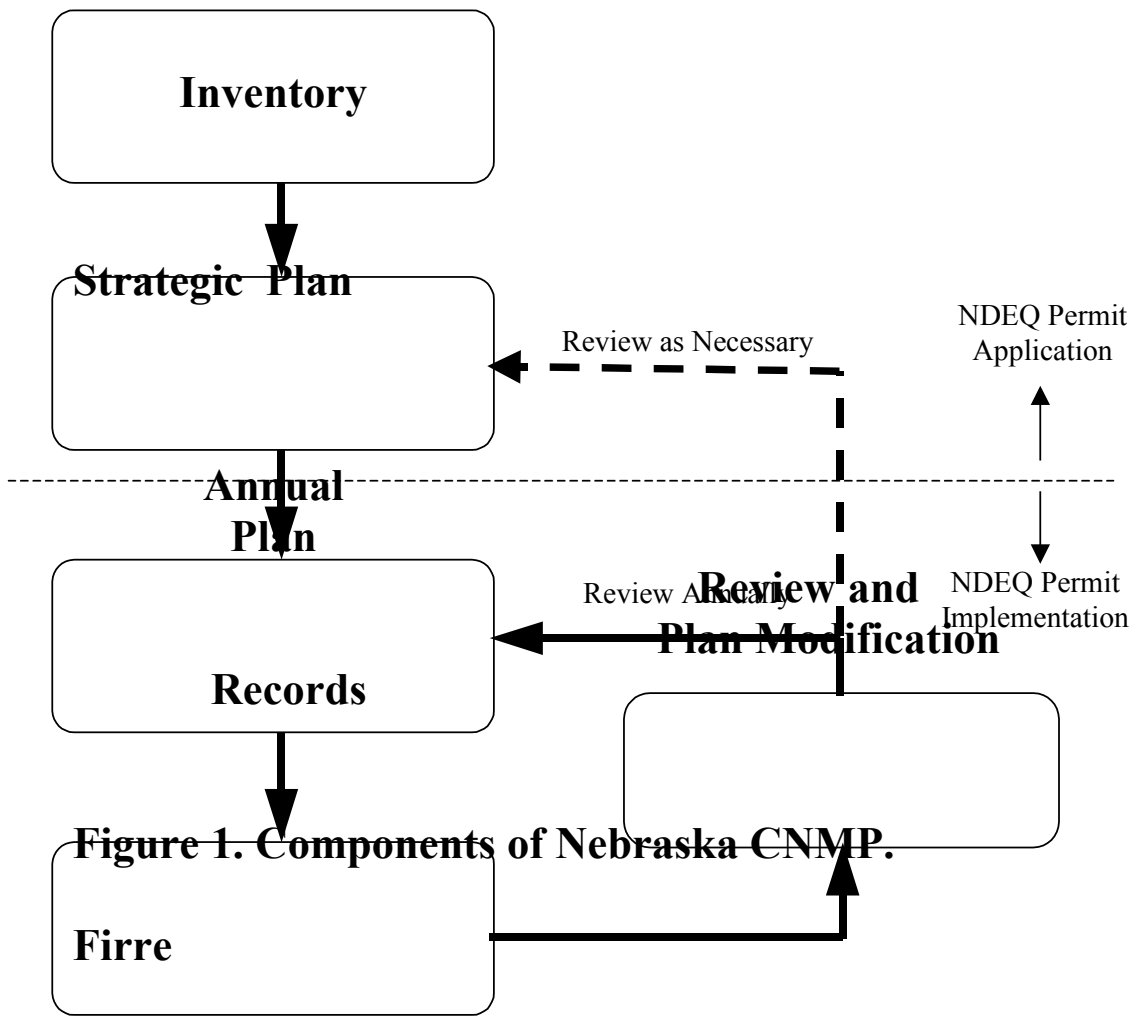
Inventory

Strategic Plan

Review as Necessary

NDEQ Permit Application

Annual Plan

Review Annually

Review and Plan Modification

NDEQ Permit Implementation

Records

Figure 1. Components of Nebraska CNMP.

Firre